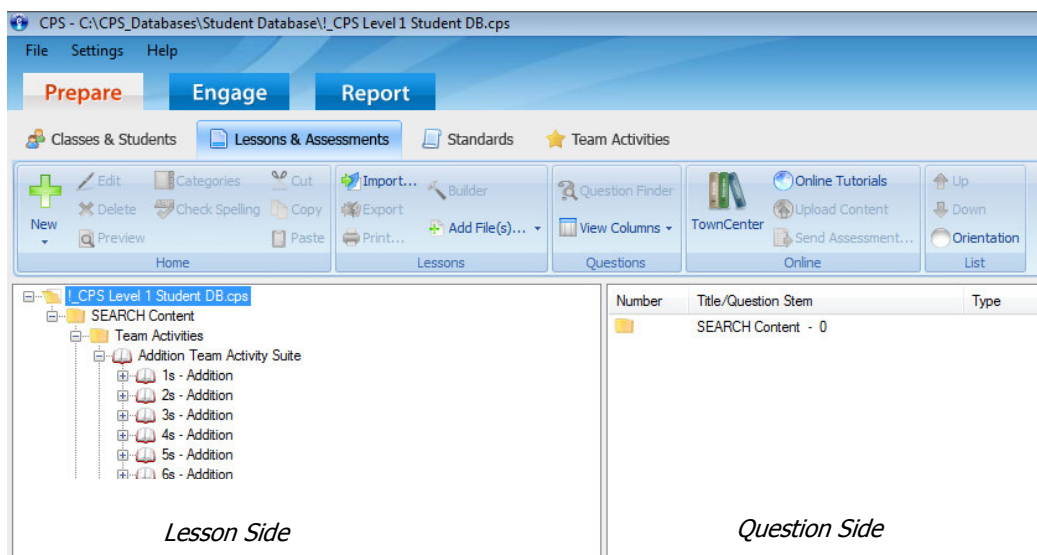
CPS - C:\CPS_Databases\Student Database\!_CPS Level 1 Student DB.cps

File Settings Help

Prepare Engage Report

Classes & Students Lessons & Assessments Standards Team Activities

New Edit Delete Preview Categories Check Spelling Cut Copy Paste
Home

Import... Export Print... Builder Add File(s)...
Lessons

Question Finder View Columns
Questions

TownCenter Online Tutorials Upload Content Send Assessment...
Online

Up Down Orientation
List

!_CPS Level 1 Student DB.cps
SEARCH Content
Team Activities
Addition Team Activity Suite
1s - Addition
2s - Addition
3s - Addition
4s - Addition
5s - Addition
6s - Addition

| Number | Title/Question Stem | Type |
|---|---|---|
| | SEARCH Content - 0 | |

Lesson Side

Question Side